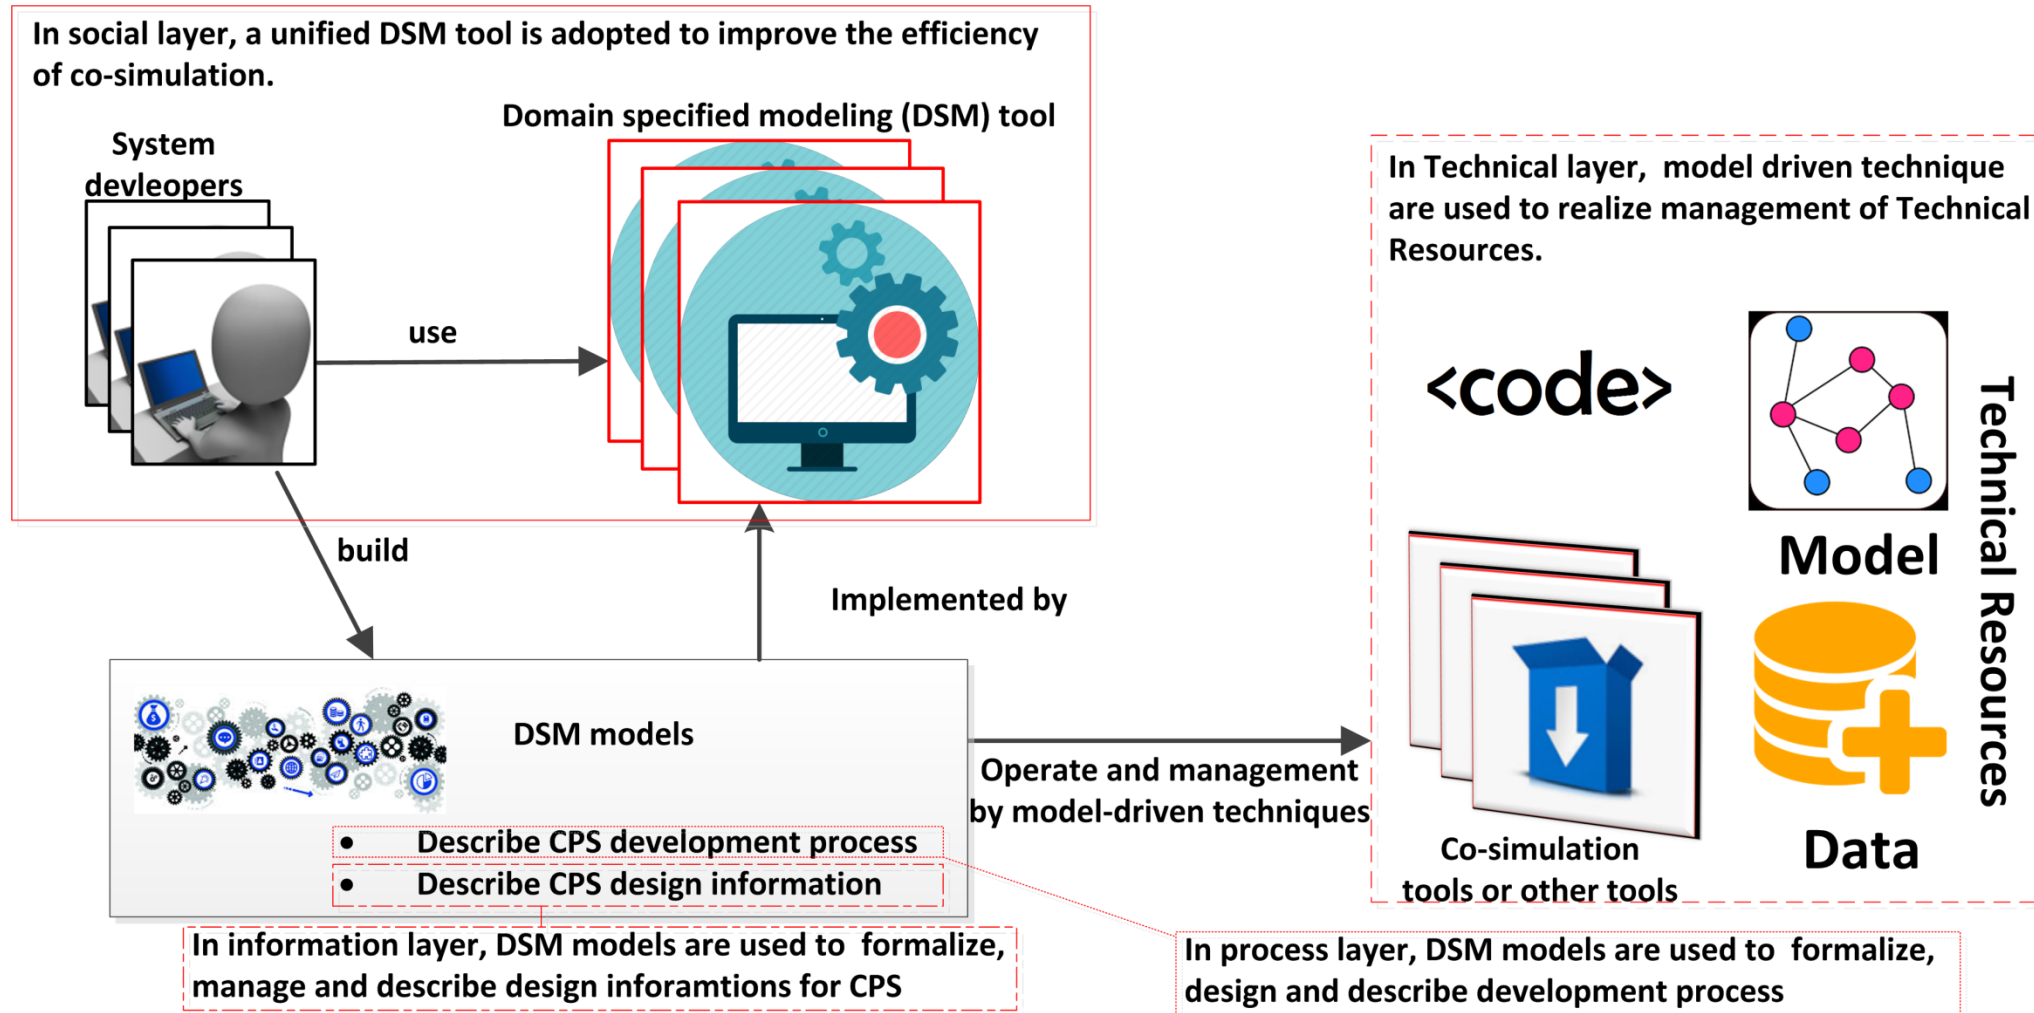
In social layer, a unified DSM tool is adopted to improve the efficiency of co-simulation.

System devleopers

Domain specified modeling (DSM) tool

use

In Technical layer, model driven technique are used to realize management of Technical Resources.

<code>

Model

Technical Resources

build

Implemented by

DSM models

Operate and management by model-driven techniques

Co-simulation tools or other tools

Data

• Describe CPS development process
• Describe CPS design information

In information layer, DSM models are used to formalize, manage and describe design inforamtions for CPS

In process layer, DSM models are used to formalize, design and describe development process